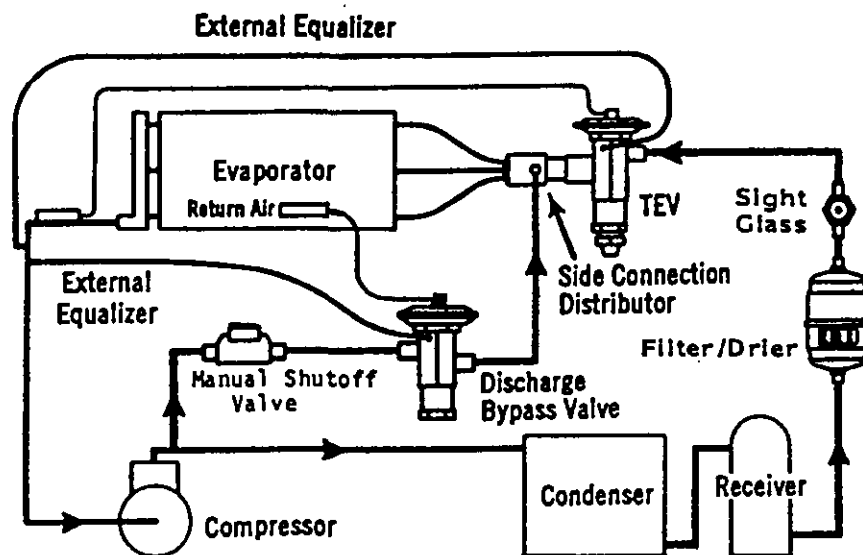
External Equalizer

Evaporator

Return Air

TEV

Sight Glass

External Equalizer

Side Connection Distributor

Filter/Drier

Manual Shutoff Valve

Discharge Bypass Valve

Condenser

Receiver

Compressor